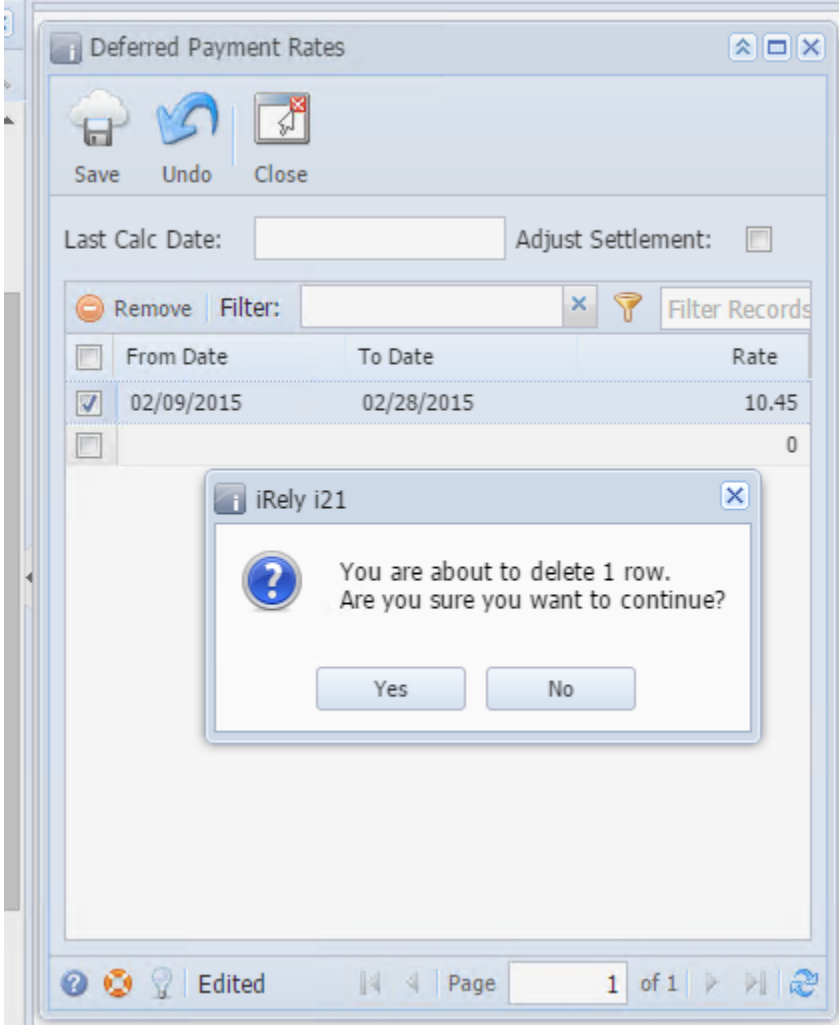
Deferred Payment Rates

Save Undo Close

Last Calc Date: Adjust Settlement:

Remove Filter: Filter Records

| From Date | To Date | Rate |
|---|---|---|
| 02/09/2015 | 02/28/2015 | 10.45 |
| | | 0 |

iRely i21

You are about to delete 1 row.
Are you sure you want to continue?

Yes No

Edited Page 1 of 1